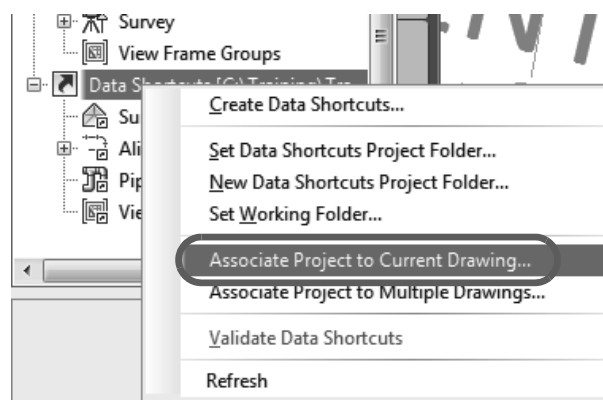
Survey
View Frame Groups
Data Shortcuts [C:\Training\Tra
Su
Ali
Pip
Vie

Create Data Shortcuts...
Set Data Shortcuts Project Folder...
New Data Shortcuts Project Folder...
Set Working Folder...
Associate Project to Current Drawing...
Associate Project to Multiple Drawings...
Validate Data Shortcuts
Refresh